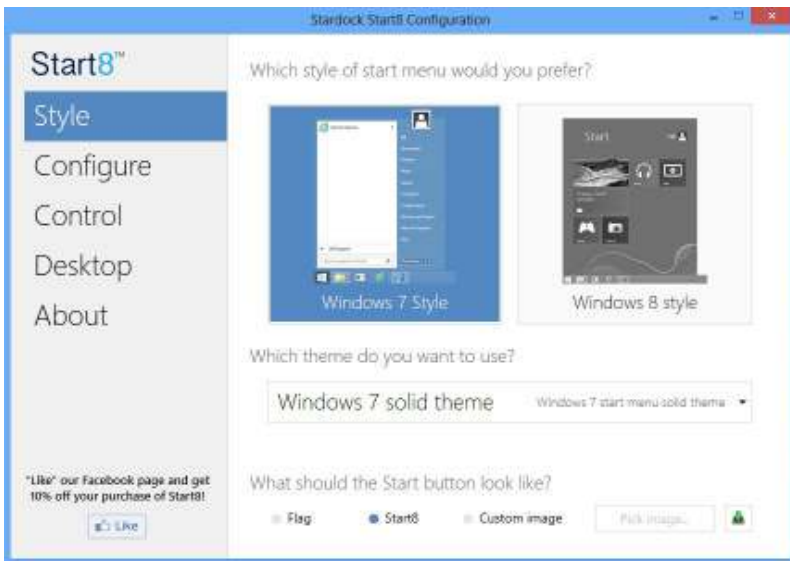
Stardock Start8 Configuration

Start8™

Style

Configure

Control

Desktop

About

Which style of start menu would you prefer?

Windows 7 Style

Start

Windows 8 style

Which theme do you want to use?

Windows 7 solid theme

Windows 7 start menu solid theme

"Like" our Facebook page and get 10% off your purchase of Start8!

Like

What should the Start button look like?

Flag

Start8

Custom image

Pick image...